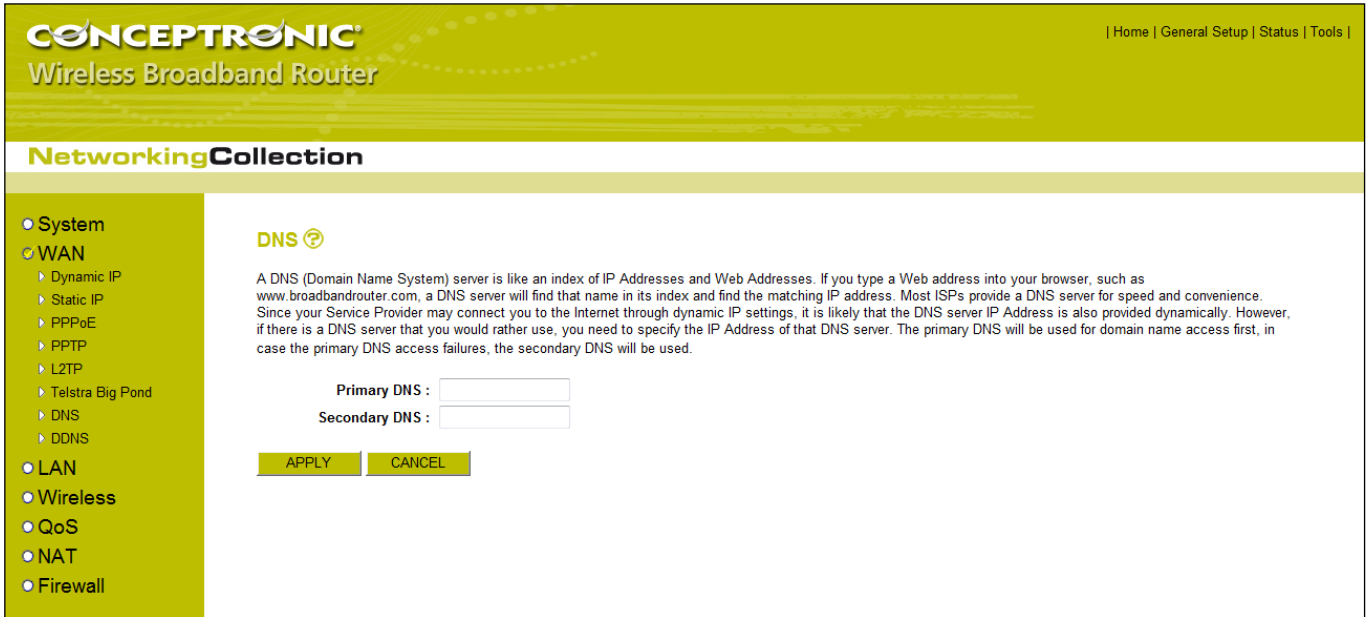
CONCEPTRONIC
Wireless Broadband Router

| Home | General Setup | Status | Tools |

NetworkingCollection

System
WAN
Dynamic IP
Static IP
PPPoE
PPTP
L2TP
Telstra Big Pond
DNS
DDNS
LAN
Wireless
QoS
NAT
Firewall

DNS

A DNS (Domain Name System) server is like an index of IP Addresses and Web Addresses. If you type a Web address into your browser, such as www.broadbandrouter.com, a DNS server will find that name in its index and find the matching IP address. Most ISPs provide a DNS server for speed and convenience. Since your Service Provider may connect you to the Internet through dynamic IP settings, it is likely that the DNS server IP Address is also provided dynamically. However, if there is a DNS server that you would rather use, you need to specify the IP Address of that DNS server. The primary DNS will be used for domain name access first, in case the primary DNS access failures, the secondary DNS will be used.

Primary DNS :
Secondary DNS :

APPLY
CANCEL